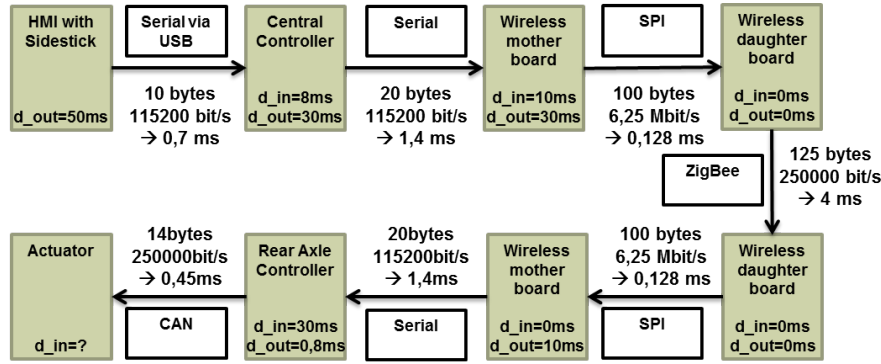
HMI with Sidestick

d_out=50ms

Serial via USB

10 bytes
115200 bit/s
→ 0,7 ms

Central Controller

d_in=8ms
d_out=30ms

Serial

20 bytes
115200 bit/s
→ 1,4 ms

Wireless mother board

d_in=10ms
d_out=30ms

SPI

100 bytes
6,25 Mbit/s
→ 0,128 ms

Wireless daughter board

d_in=0ms
d_out=0ms

ZigBee

125 bytes
250000 bit/s
→ 4 ms

Wireless daughter board

d_in=0ms
d_out=0ms

SPI

100 bytes
6,25 Mbit/s
→ 0,128 ms

Wireless mother board

d_in=0ms
d_out=10ms

Serial

20bytes
115200bit/s
→ 1,4ms

Rear Axle Controller

d_in=30ms
d_out=0,8ms

CAN

14bytes
250000bit/s
→ 0,45ms

Actuator

d_in=?